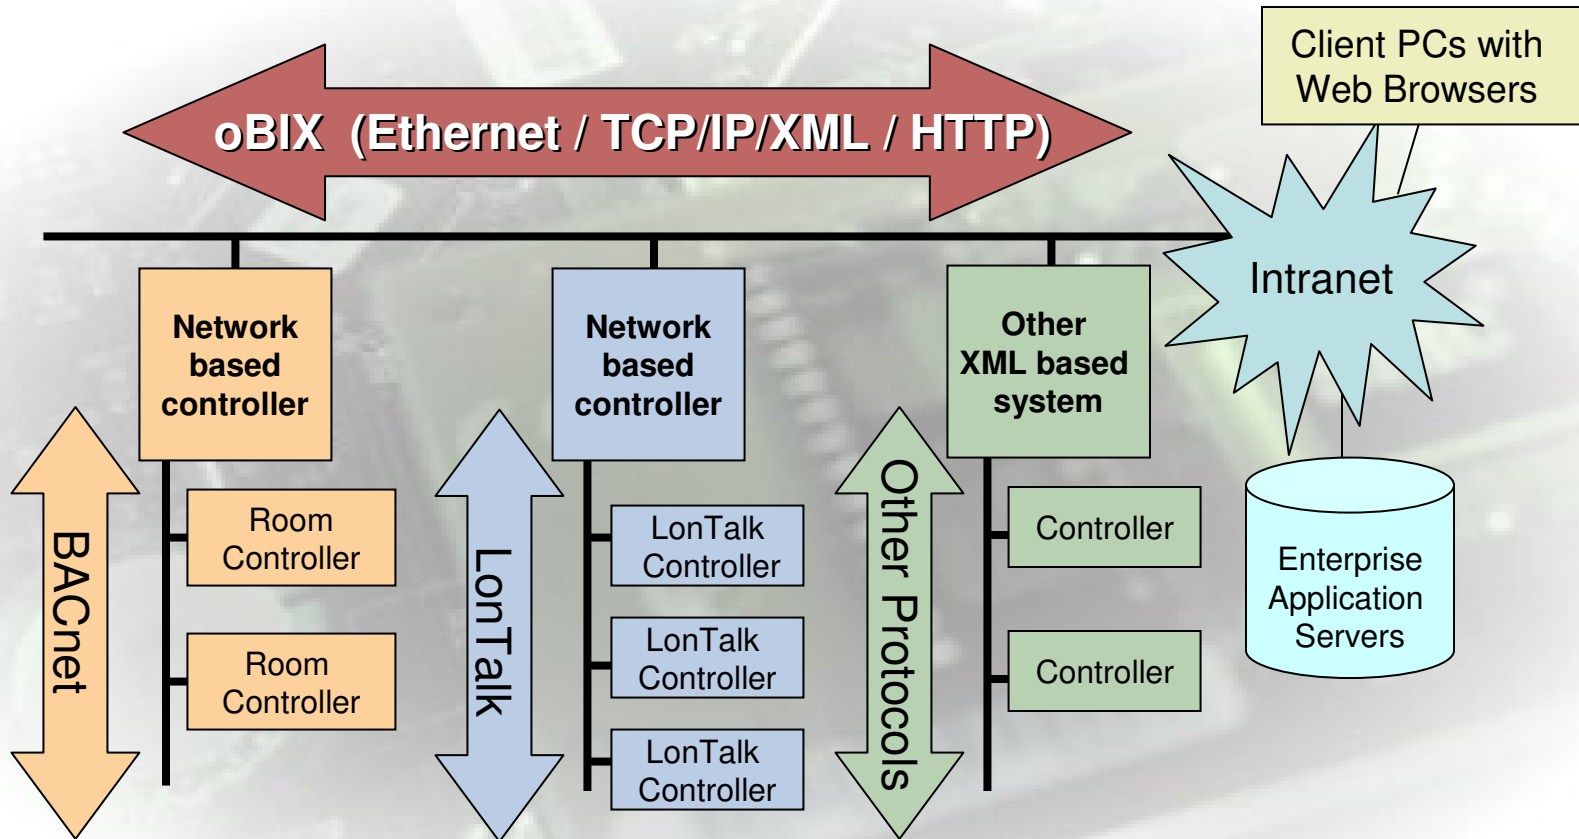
Client PCs with Web Browsers

oBIX (Ethernet / TCP/IP/XML / HTTP)

Intranet

Network based controller

BACnet

Room Controller

Room Controller

Network based controller

LonTalk

LonTalk Controller

LonTalk Controller

LonTalk Controller

Other XML based system

Other Protocols

Controller

Controller

Enterprise Application Servers